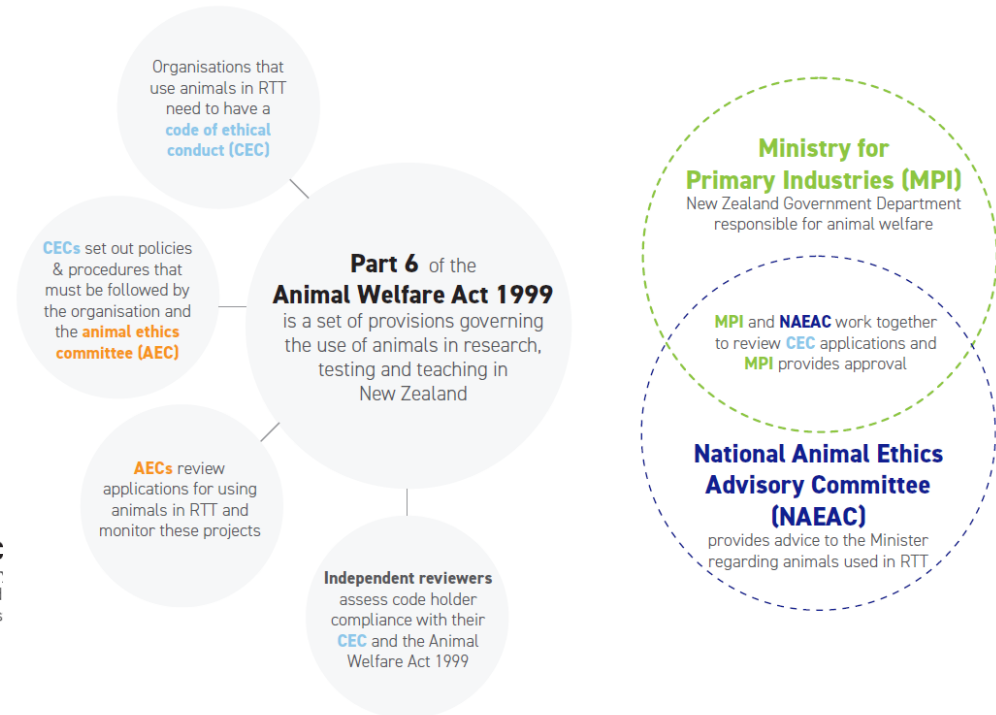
Organisations that use animals in RTT need to have a code of ethical conduct (CEC)

CECs set out policies & procedures that must be followed by the organisation and the animal ethics committee (AEC)

Part 6 of the Animal Welfare Act 1999 is a set of provisions governing the use of animals in research, testing and teaching in New Zealand

AECs review applications for using animals in RTT and monitor these projects

Independent reviewers assess code holder compliance with their CEC and the Animal Welfare Act 1999

Ministry for Primary Industries (MPI)
New Zealand Government Department responsible for animal welfare

MPI and NAEAC work together to review CEC applications and MPI provides approval

National Animal Ethics Advisory Committee (NAEAC)
provides advice to the Minister regarding animals used in RTT